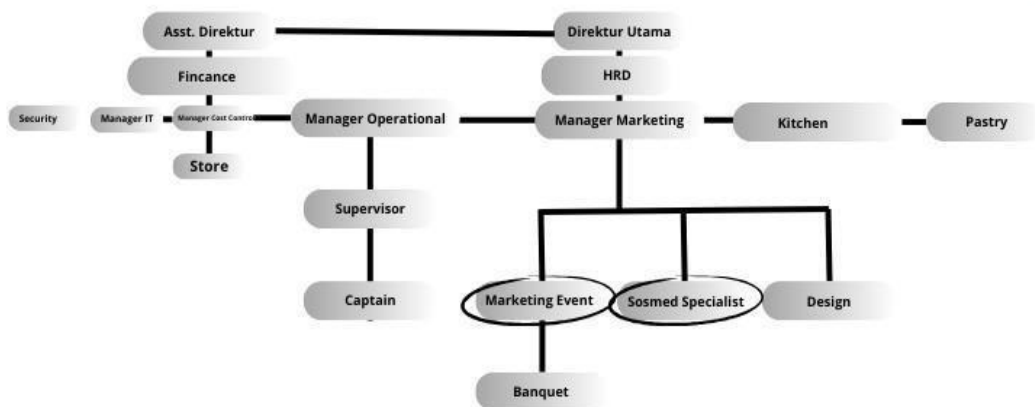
Asst. Direktur

Direktur Utama

Fincance

HRD

Security

Manager IT

Manager Cost Control

Manager Operational

Manager Marketing

Kitchen

Pastry

Store

Supervisor

Captain

Marketing Event

Sosmed Specialist

Design

Banquet